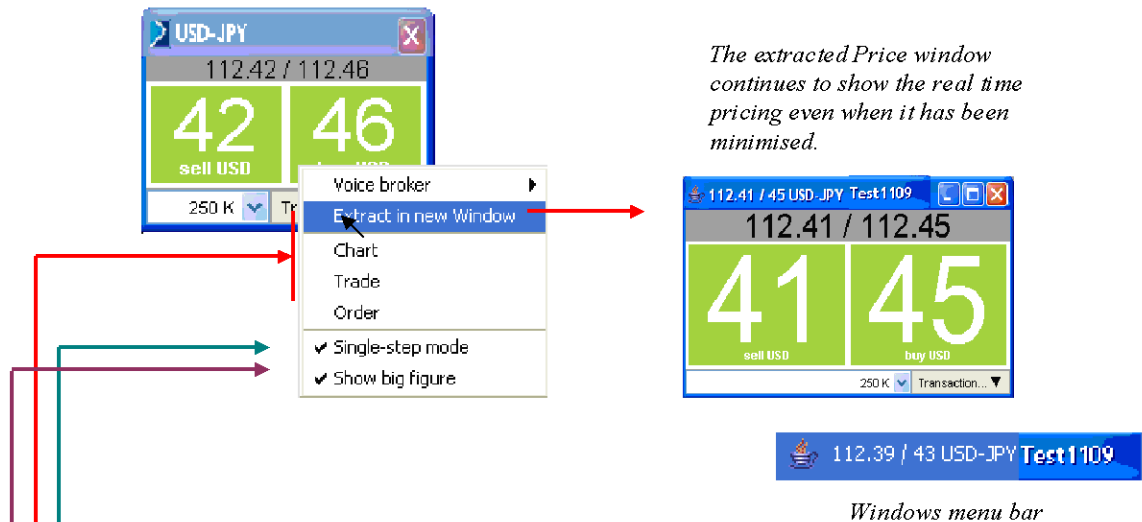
USD-JPY
112.42 / 112.46
42
sell USD
46
250 K
Tr

Voice broker
Extract in new Window
Chart
Trade
Order
✔ Single-step mode
✔ Show big figure

The extracted Price window continues to show the real time pricing even when it has been minimised.

112.41 / 45 USD-JPY Test1109
112.41 / 112.45
41
sell USD
45
buy USD
250 K
Transaction...

112.39 / 43 USD-JPY Test1109

Windows menu bar